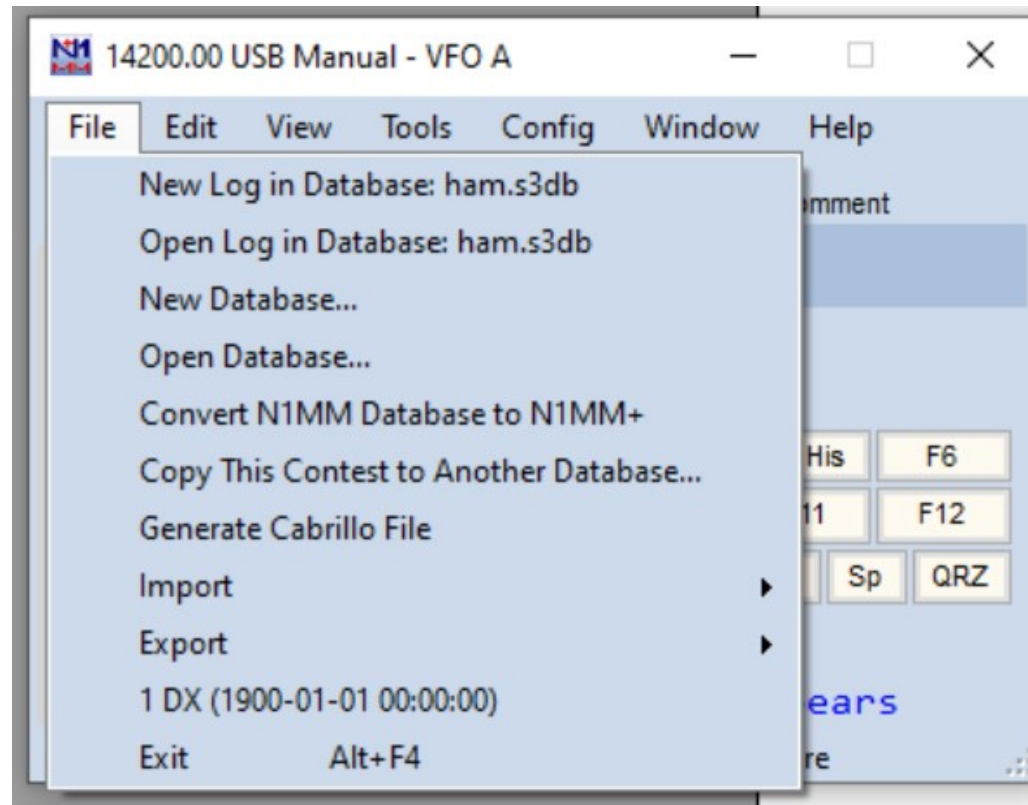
14200.00 USB Manual - VFO A

File Edit View Tools Config Window Help

New Log in Database: ham.s3db
Open Log in Database: ham.s3db
New Database...
Open Database...
Convert N1MM Database to N1MM+
Copy This Contest to Another Database...
Generate Cabrillo File
Import
Export
1 DX (1900-01-01 00:00:00)
Exit Alt+F4

mment
His F6
11 F12
Sp QRZ
ears
re